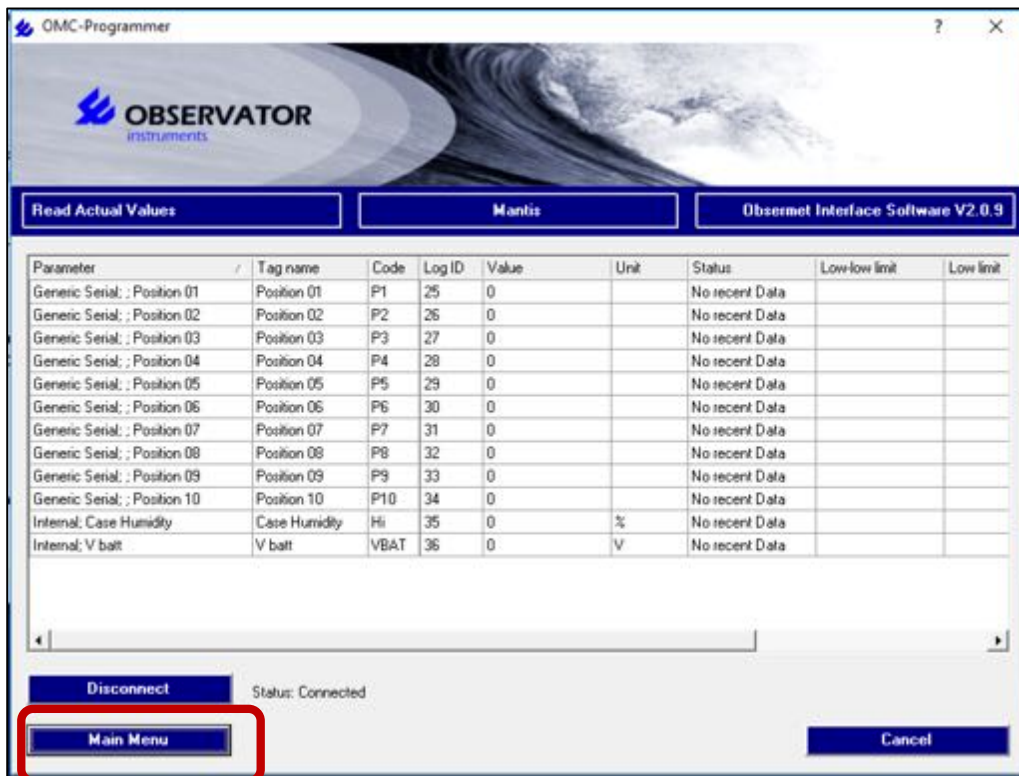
OMC-Programmer

? ×

OBSERVATOR
instruments

Read Actual Values

Mantis

Obsermet Interface Software V2.0.9

| Parameter | Tag name | Code | Log ID | Value | Unit | Status | Low-low limit | Low limit |
|---|---|---|---|---|---|---|---|---|
| Generic Serial; ; Position 01 | Position 01 | P1 | 25 | 0 | | No recent Data | | |
| Generic Serial; ; Position 02 | Position 02 | P2 | 26 | 0 | | No recent Data | | |
| Generic Serial; ; Position 03 | Position 03 | P3 | 27 | 0 | | No recent Data | | |
| Generic Serial; ; Position 04 | Position 04 | P4 | 28 | 0 | | No recent Data | | |
| Generic Serial; ; Position 05 | Position 05 | P5 | 29 | 0 | | No recent Data | | |
| Generic Serial; ; Position 06 | Position 06 | P6 | 30 | 0 | | No recent Data | | |
| Generic Serial; ; Position 07 | Position 07 | P7 | 31 | 0 | | No recent Data | | |
| Generic Serial; ; Position 08 | Position 08 | P8 | 32 | 0 | | No recent Data | | |
| Generic Serial; ; Position 09 | Position 09 | P9 | 33 | 0 | | No recent Data | | |
| Generic Serial; ; Position 10 | Position 10 | P10 | 34 | 0 | | No recent Data | | |
| Internal; Case Humidity | Case Humidity | Hi | 35 | 0 | % | No recent Data | | |
| Internal; V batt | V batt | VBAT | 36 | 0 | V | No recent Data | | |

Disconnect

Status: Connected

Main Menu

Cancel